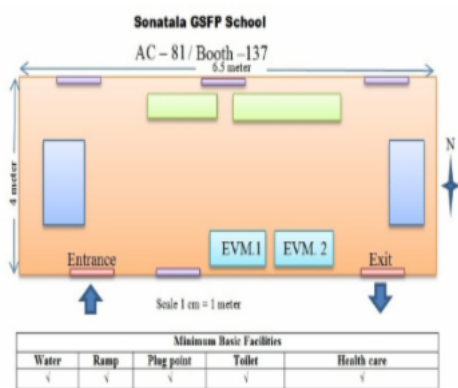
Sonatala GSFP School

AC – 81 / Booth –137

6.5 meter

4 meter

N

Entrance

EVM.1

EVM. 2

Exit

Scale 1 cm = 1 meter

| Minimum Basic Facilities | | | | |
|---|---|---|---|---|
| Water | Ramp | Plug point | Toilet | Health care |
| √ | √ | √ | √ | √ |